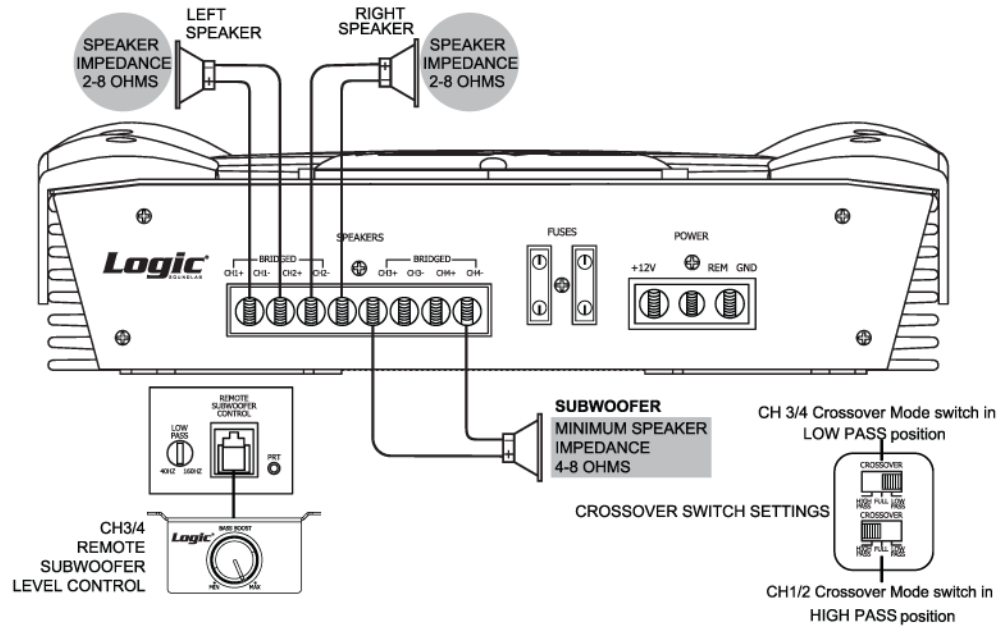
SPEAKER IMPEDANCE 2-8 OHMS

LEFT SPEAKER

RIGHT SPEAKER

SPEAKER IMPEDANCE 2-8 OHMS

Logic SOUNDLAB

BRIDGED

CH1+ CH1- CH2+ CH2-

SPEAKERS

BRIDGED

CH3+ CH3- CH4+ CH4-

FUSES

POWER

+12V REM GND

REMOTE SUBWOOFER CONTROL

LOW PASS

40HZ 160HZ

PRT

SUBWOOFER

MINIMUM SPEAKER IMPEDANCE 4-8 OHMS

CH 3/4 Crossover Mode switch in LOW PASS position

CROSSOVER

HIGH PASS FULL LOW PASS

CROSSOVER SWITCH SETTINGS

CROSSOVER

HIGH PASS FULL LOW PASS

CH3/4 REMOTE SUBWOOFER LEVEL CONTROL

Logic

BASS BOOST

MIN MAX

CH1/2 Crossover Mode switch in HIGH PASS position